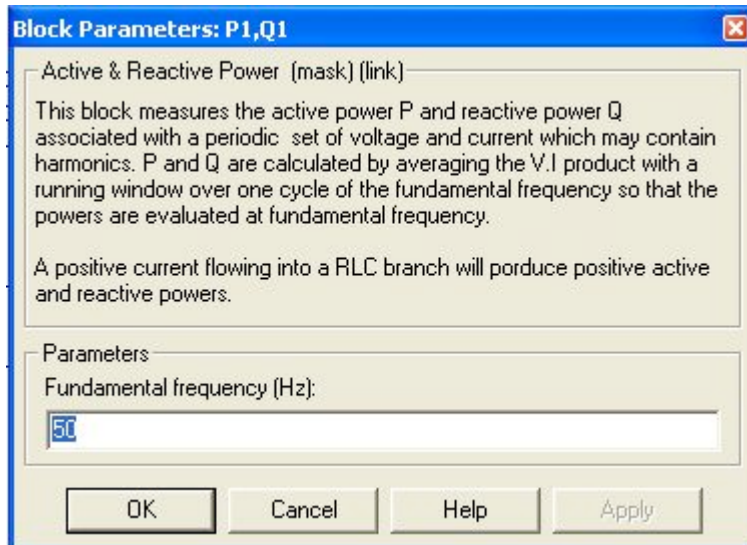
Block Parameters: P1,Q1

Active & Reactive Power (mask) (link)

This block measures the active power P and reactive power Q associated with a periodic set of voltage and current which may contain harmonics. P and Q are calculated by averaging the V.I product with a running window over one cycle of the fundamental frequency so that the powers are evaluated at fundamental frequency.

A positive current flowing into a RLC branch will porduce positive active and reactive powers.

Parameters

Fundamental frequency (Hz):

50

OK Cancel Help Apply